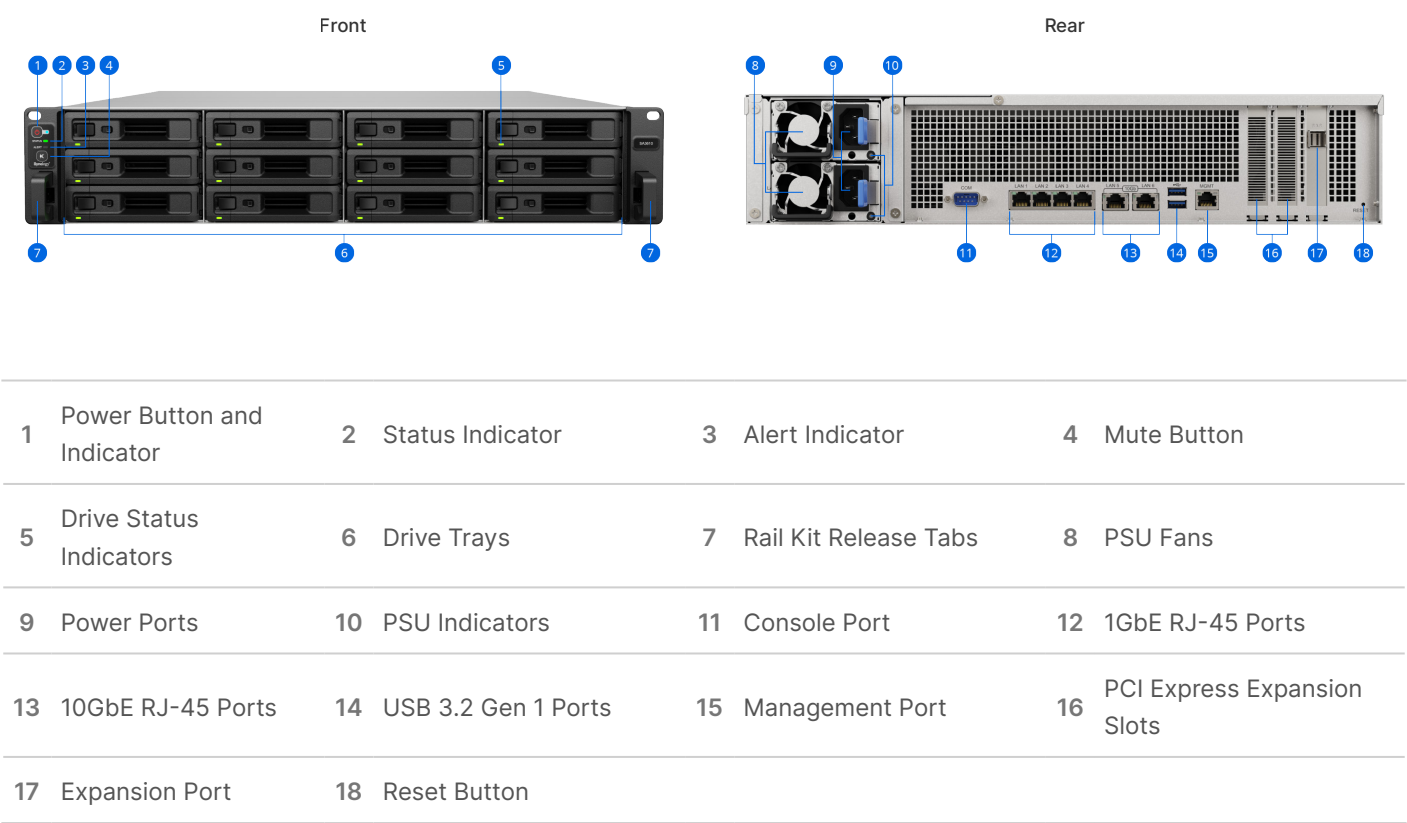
Front

1 2 3 4 5

SA3612

7 6 7

Rear

8 9 10

COM LAN 1 LAN 2 LAN 3 LAN 4 LAN 5 LAN 6 MGMT RESET

11 12 13 14 15 16 17 18

| | | | | | | | |
|---|---|---|---|---|---|---|---|
| 1 | Power Button and Indicator | 2 | Status Indicator | 3 | Alert Indicator | 4 | Mute Button |
| 5 | Drive Status Indicators | 6 | Drive Trays | 7 | Rail Kit Release Tabs | 8 | PSU Fans |
| 9 | Power Ports | 10 | PSU Indicators | 11 | Console Port | 12 | 1GbE RJ-45 Ports |
| 13 | 10GbE RJ-45 Ports | 14 | USB 3.2 Gen 1 Ports | 15 | Management Port | 16 | PCI Express Expansion Slots |
| 17 | Expansion Port | 18 | Reset Button | | | | |